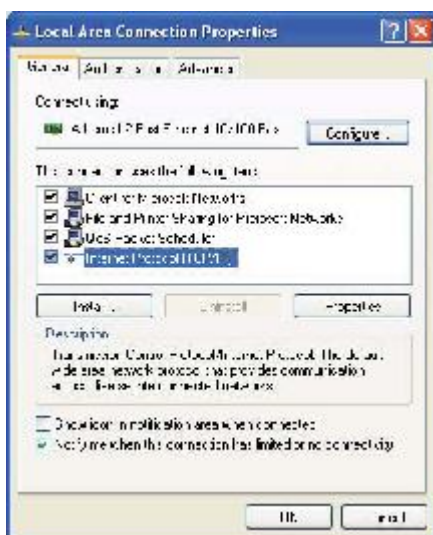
Local Area Connection Properties

General | Authentication | Advanced

Connect using:

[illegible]

Configure...

This connection uses the following items:

Client for Microsoft Networks
File and Printer Sharing for Microsoft Networks
QoS Packet Scheduler
Internet Protocol (TCP/IP)

Install... | Uninstall | Properties

Description

Transmission Control Protocol/Internet Protocol. The default wide area network protocol that provides communication across diverse interconnected networks.

Show icon in notification area when connected
Notify me when this connection has limited or no connectivity

OK | Cancel